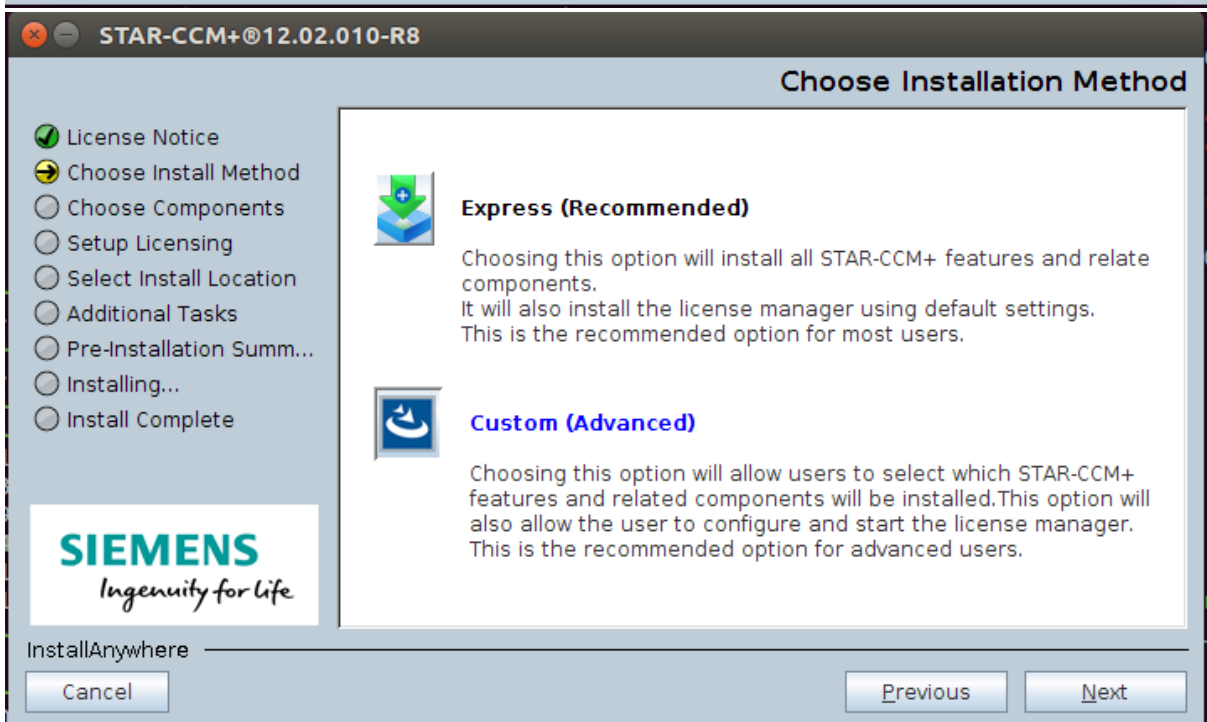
STAR-CCM+®12.02.010-R8

Choose Installation Method

License Notice
Choose Install Method
Choose Components
Setup Licensing
Select Install Location
Additional Tasks
Pre-Installation Summ...
Installing...
Install Complete

Express (Recommended)

Choosing this option will install all STAR-CCM+ features and relate components.
It will also install the license manager using default settings.
This is the recommended option for most users.

Custom (Advanced)

Choosing this option will allow users to select which STAR-CCM+ features and related components will be installed.This option will also allow the user to configure and start the license manager.
This is the recommended option for advanced users.

SIEMENS
Ingenuity for life

InstallAnywhere

Cancel

Previous

Next